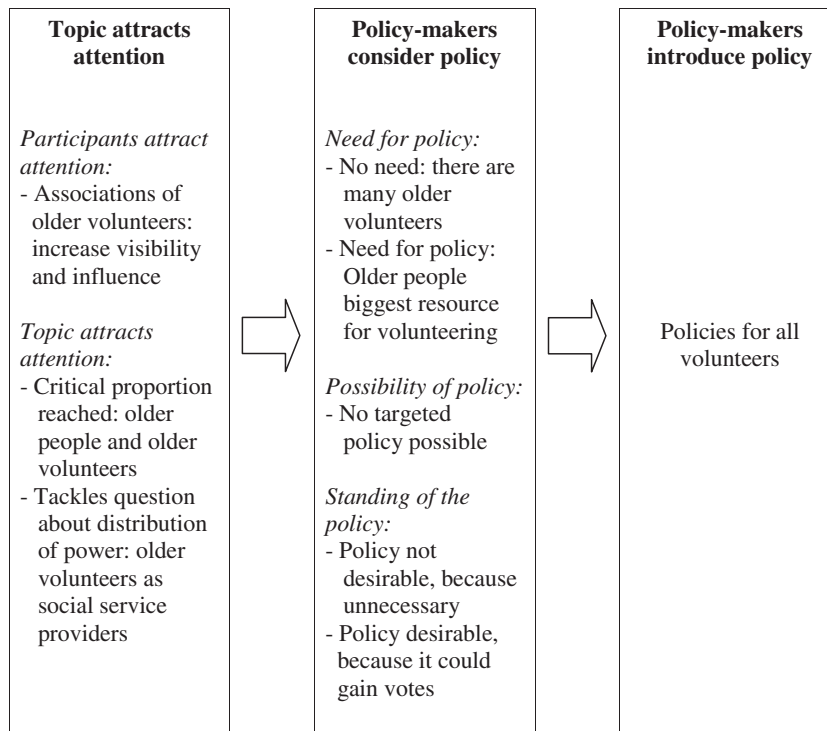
**Topic attracts attention**

*Participants attract attention:*
- Associations of older volunteers: increase visibility and influence

*Topic attracts attention:*
- Critical proportion reached: older people and older volunteers
- Tackles question about distribution of power: older volunteers as social service providers

**Policy-makers consider policy**

*Need for policy:*
- No need: there are many older volunteers
- Need for policy: Older people biggest resource for volunteering

*Possibility of policy:*
- No targeted policy possible

*Standing of the policy:*
- Policy not desirable, because unnecessary
- Policy desirable, because it could gain votes

**Policy-makers introduce policy**

Policies for all volunteers